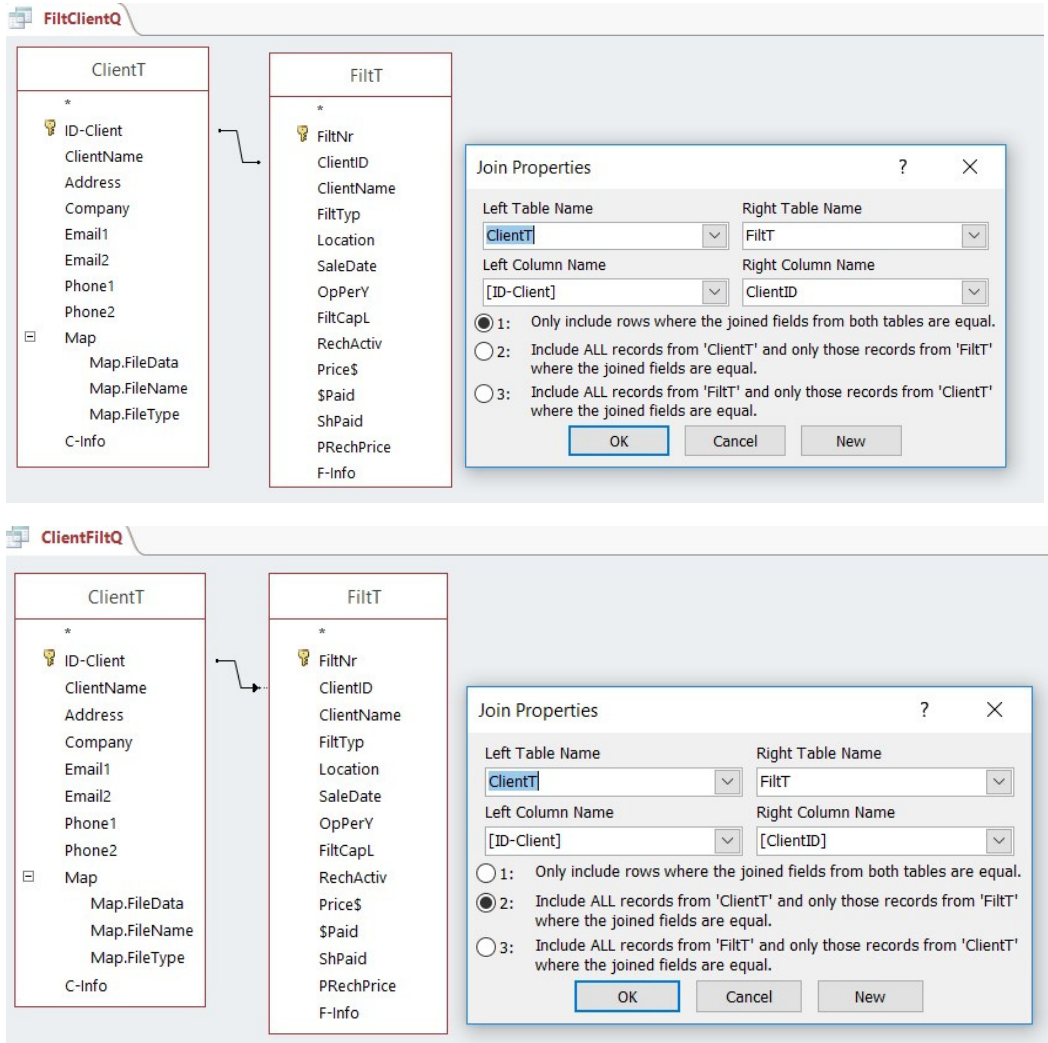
FiltClientQ

ClientT
*
ID-Client
ClientName
Address
Company
Email1
Email2
Phone1
Phone2
Map
Map.FileData
Map.FileName
Map.FileType
C-Info

FiltT
*
FiltNr
ClientID
ClientName
FiltTyp
Location
SaleDate
OpPerY
FiltCapL
RechActiv
Price$
$Paid
ShPaid
PRechPrice
F-Info

Join Properties ? ×
Left Table Name
ClientT
Right Table Name
FiltT
Left Column Name
[ID-Client]
Right Column Name
ClientID
1: Only include rows where the joined fields from both tables are equal.
2: Include ALL records from 'ClientT' and only those records from 'FiltT' where the joined fields are equal.
3: Include ALL records from 'FiltT' and only those records from 'ClientT' where the joined fields are equal.
OK Cancel New

ClientFiltQ

ClientT
*
ID-Client
ClientName
Address
Company
Email1
Email2
Phone1
Phone2
Map
Map.FileData
Map.FileName
Map.FileType
C-Info

FiltT
*
FiltNr
ClientID
ClientName
FiltTyp
Location
SaleDate
OpPerY
FiltCapL
RechActiv
Price$
$Paid
ShPaid
PRechPrice
F-Info

Join Properties ? ×
Left Table Name
ClientT
Right Table Name
FiltT
Left Column Name
[ID-Client]
Right Column Name
[ClientID]
1: Only include rows where the joined fields from both tables are equal.
2: Include ALL records from 'ClientT' and only those records from 'FiltT' where the joined fields are equal.
3: Include ALL records from 'FiltT' and only those records from 'ClientT' where the joined fields are equal.
OK Cancel New